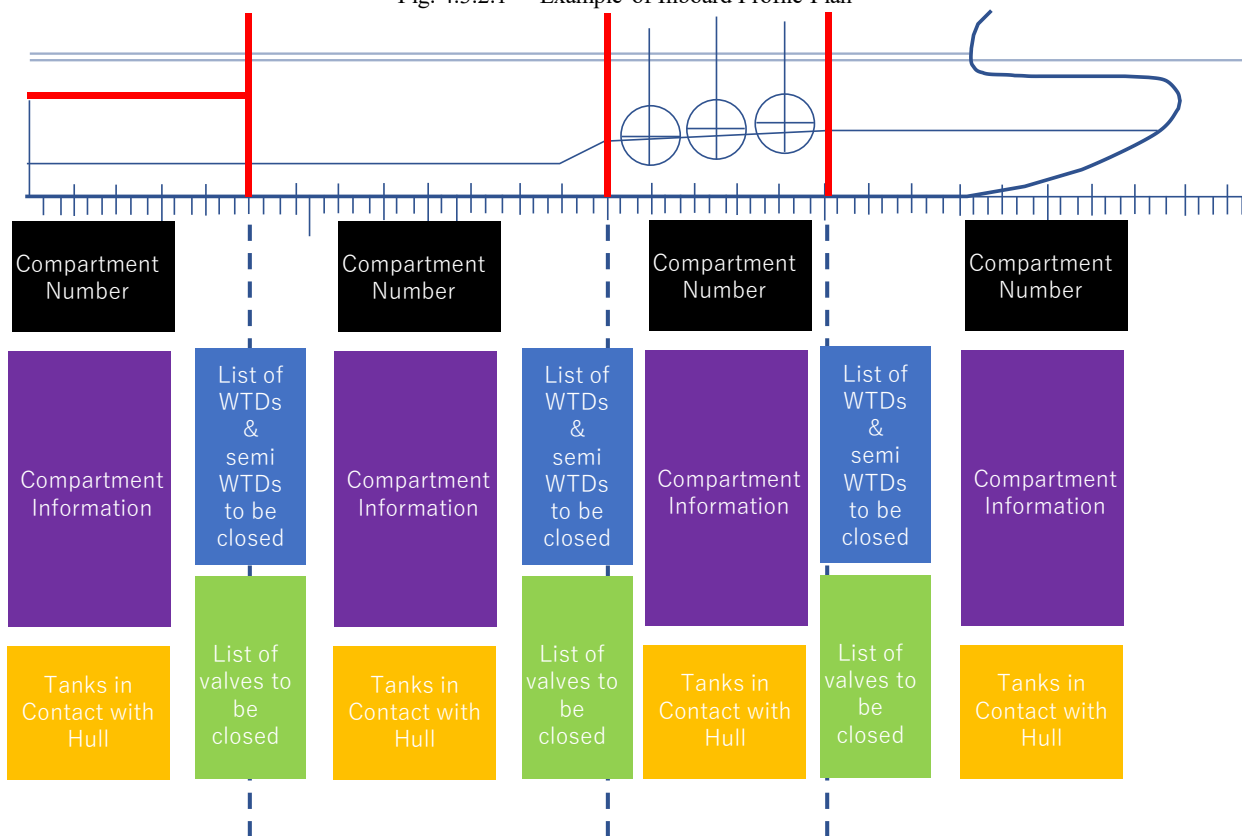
Fig. 4.3.2.1 Example of Inboard Profile Plan

Compartment Number

Compartment Information

Tanks in Contact with Hull

List of WTDs & semi WTDs to be closed

List of valves to be closed

Compartment Number

Compartment Information

Tanks in Contact with Hull

List of WTDs & semi WTDs to be closed

List of valves to be closed

Compartment Number

Compartment Information

Tanks in Contact with Hull

List of WTDs & semi WTDs to be closed

List of valves to be closed

Compartment Number

Compartment Information

Tanks in Contact with Hull